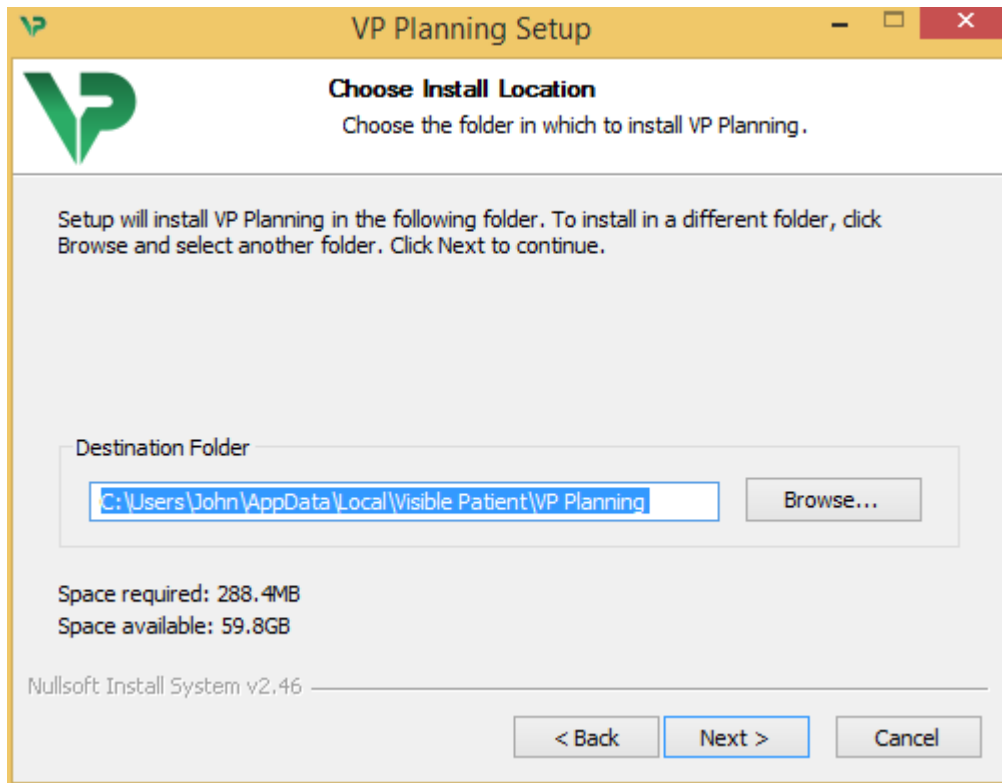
VP Planning Setup

Choose Install Location
Choose the folder in which to install VP Planning.

Setup will install VP Planning in the following folder. To install in a different folder, click Browse and select another folder. Click Next to continue.

Destination Folder
C:\Users\John\AppData\Local\Visible Patient\VP Planning
Browse...

Space required: 288.4MB
Space available: 59.8GB

Nullsoft Install System v2.46

< Back
Next >
Cancel